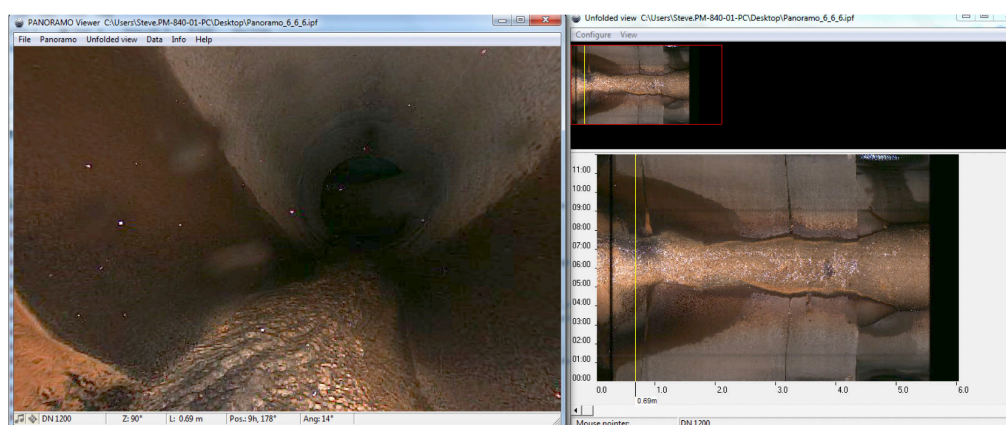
PANORAMO Viewer C:\Users\Steve.PM-840-01-PC\Desktop\Panoramo_6_6_6.ipf

File Panoramo Unfolded view Data Info Help

DN 1200 Z: 90° L: 0.69 m Pos.: 9h, 178° Ang: 14°

Unfolded view C:\Users\Steve.PM-840-01-PC\Desktop\Panoramo_6_6_6.ipf

Configure View

11:00
10:00
09:00
08:00
07:00
06:00
05:00
04:00
03:00
02:00
01:00
00:00

0.0 1.0 2.0 3.0 4.0 5.0 6.0

0.69m

Mouse pointer: DN 1200